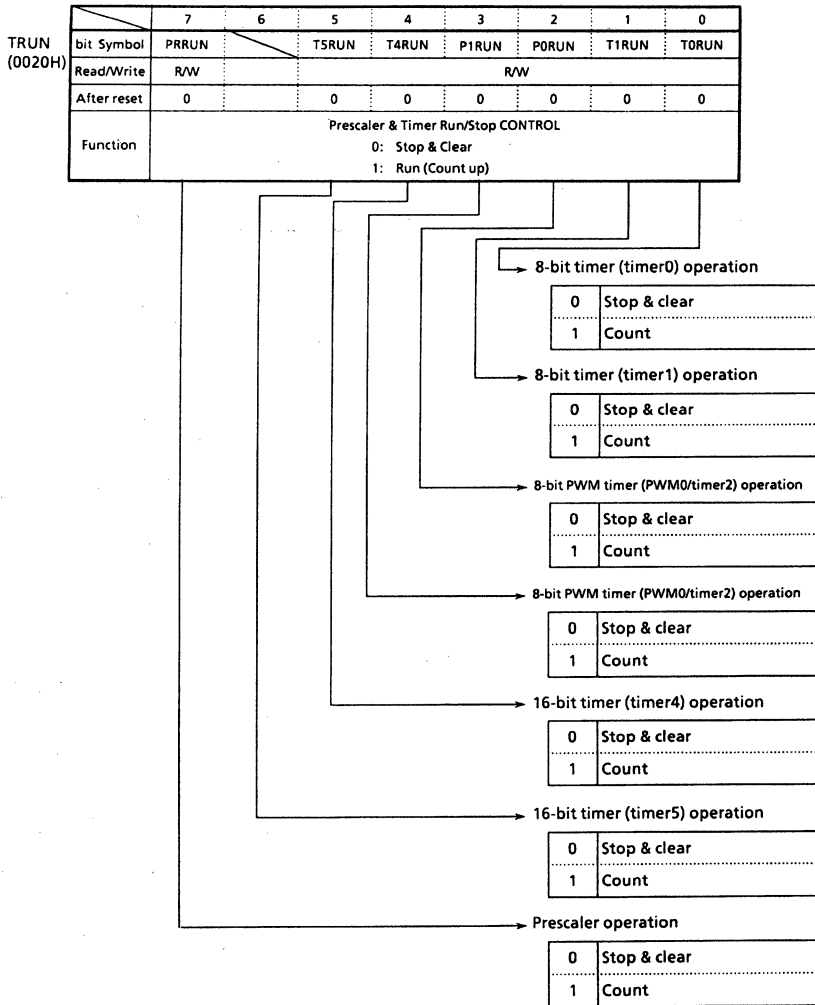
TRUN
(0020H)

| | 7 | 6 | 5 | 4 | 3 | 2 | 1 | 0 |
|---|---|---|---|---|---|---|---|---|
| bit Symbol | PRRUN | | T5RUN | T4RUN | P1RUN | P0RUN | T1RUN | T0RUN |
| Read/Write | R/W | | R/W | | | | | |
| After reset | 0 | | 0 | 0 | 0 | 0 | 0 | 0 |
| Function | Prescaler & Timer Run/Stop CONTROL 0: Stop & Clear 1: Run (Count up) | | | | | | | |

8-bit timer (timer0) operation

| 0 | Stop & clear |
|---|---|
| 1 | Count |

8-bit timer (timer1) operation

| 0 | Stop & clear |
|---|---|
| 1 | Count |

8-bit PWM timer (PWM0/timer2) operation

| 0 | Stop & clear |
|---|---|
| 1 | Count |

8-bit PWM timer (PWM0/timer2) operation

| 0 | Stop & clear |
|---|---|
| 1 | Count |

16-bit timer (timer4) operation

| 0 | Stop & clear |
|---|---|
| 1 | Count |

16-bit timer (timer5) operation

| 0 | Stop & clear |
|---|---|
| 1 | Count |

Prescaler operation

| 0 | Stop & clear |
|---|---|
| 1 | Count |